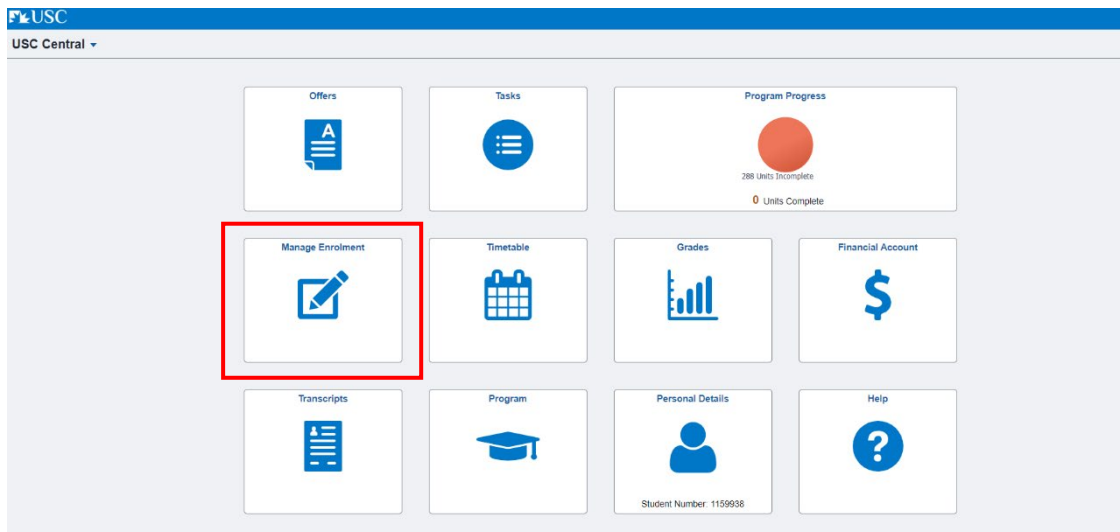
USC

USC Central

Offers

Tasks

Program Progress

288 Units Incomplete

0 Units Complete

Manage Enrolment

Timetable

Grades

Financial Account

Transcripts

Program

Personal Details

Student Number: 1159938

Help